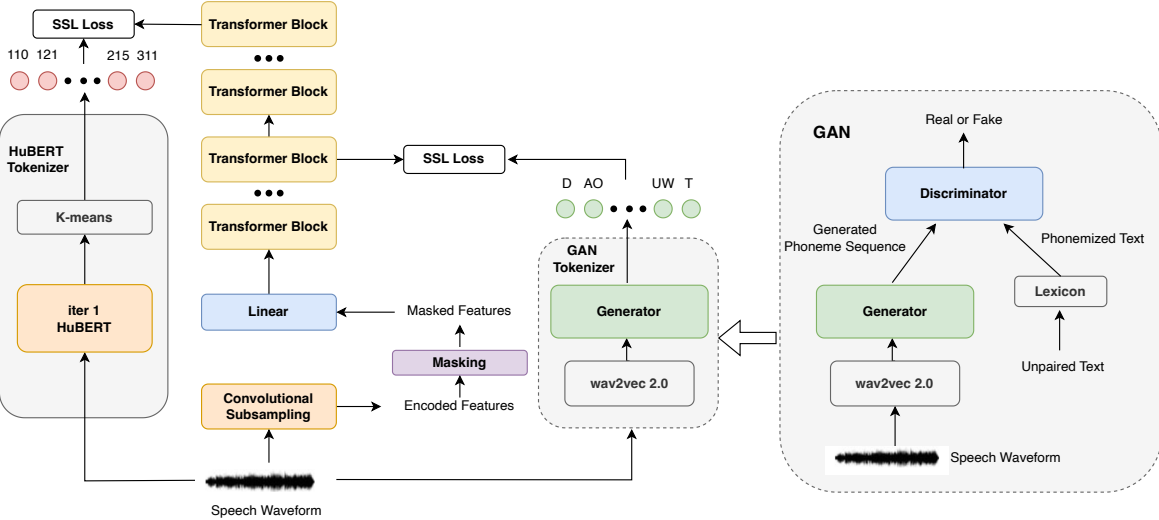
SSL Loss

110 121 215 311

HuBERT Tokenizer

K-means

iter 1 HuBERT

Transformer Block

Transformer Block

Transformer Block

Transformer Block

Linear

Convolutional Subsampling

Speech Waveform

SSL Loss

Masked Features

Masking

Encoded Features

D AO UW T

GAN Tokenizer

Generator

wav2vec 2.0

GAN

Real or Fake

Discriminator

Generated Phoneme Sequence

Phonemized Text

Generator

Lexicon

wav2vec 2.0

Unpaired Text

Speech Waveform